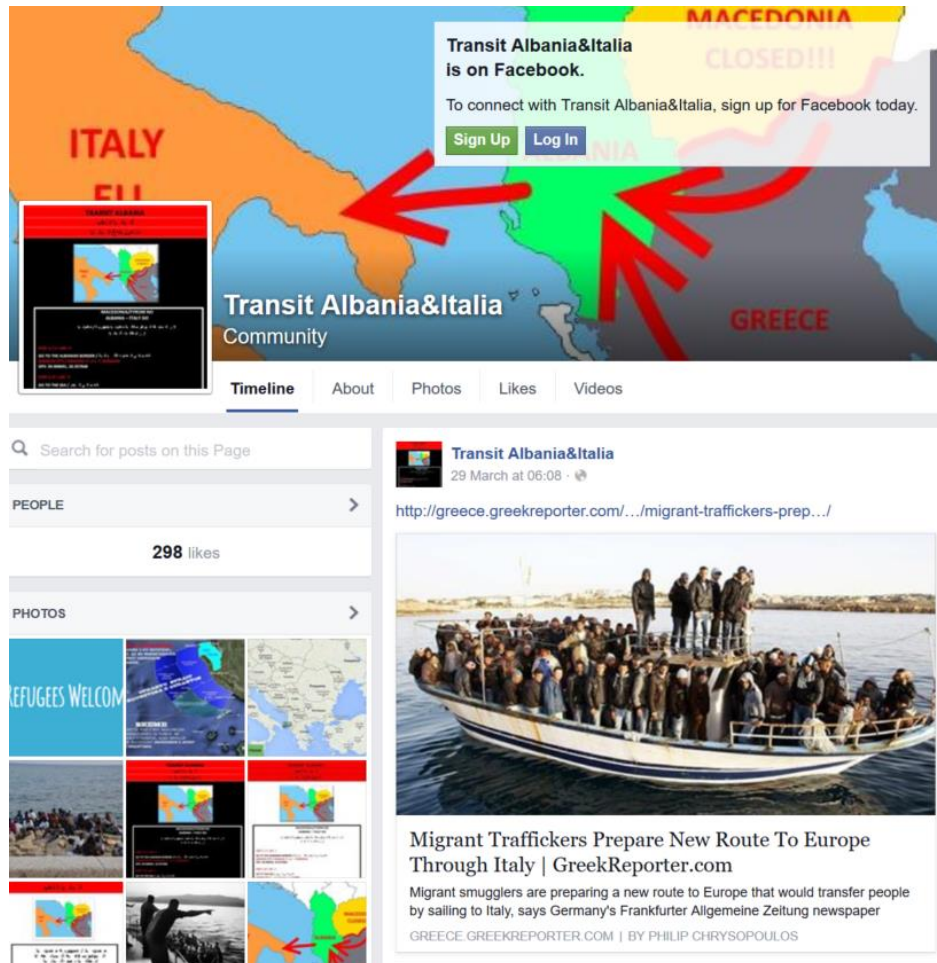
MACEDONIA
CLOSED!!!

ITALY
EU

Transit Albania&Italia is on Facebook.

To connect with Transit Albania&Italia, sign up for Facebook today.

Sign Up Log In

ALBANIA

GREECE

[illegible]

Transit Albania&Italia
Community

Timeline About Photos Likes Videos

Search for posts on this Page

PEOPLE

298 likes

PHOTOS

REFUGEES WELCOM

Transit Albania&Italia
29 March at 06:08 ·

http://greece.greekreporter.com/…/migrant-traffickers-prep…/

Migrant Traffickers Prepare New Route To Europe Through Italy | GreekReporter.com

Migrant smugglers are preparing a new route to Europe that would transfer people by sailing to Italy, says Germany's Frankfurter Allgemeine Zeitung newspaper

GREECE.GREEKREPORTER.COM | BY PHILIP CHRYSOPOULOS